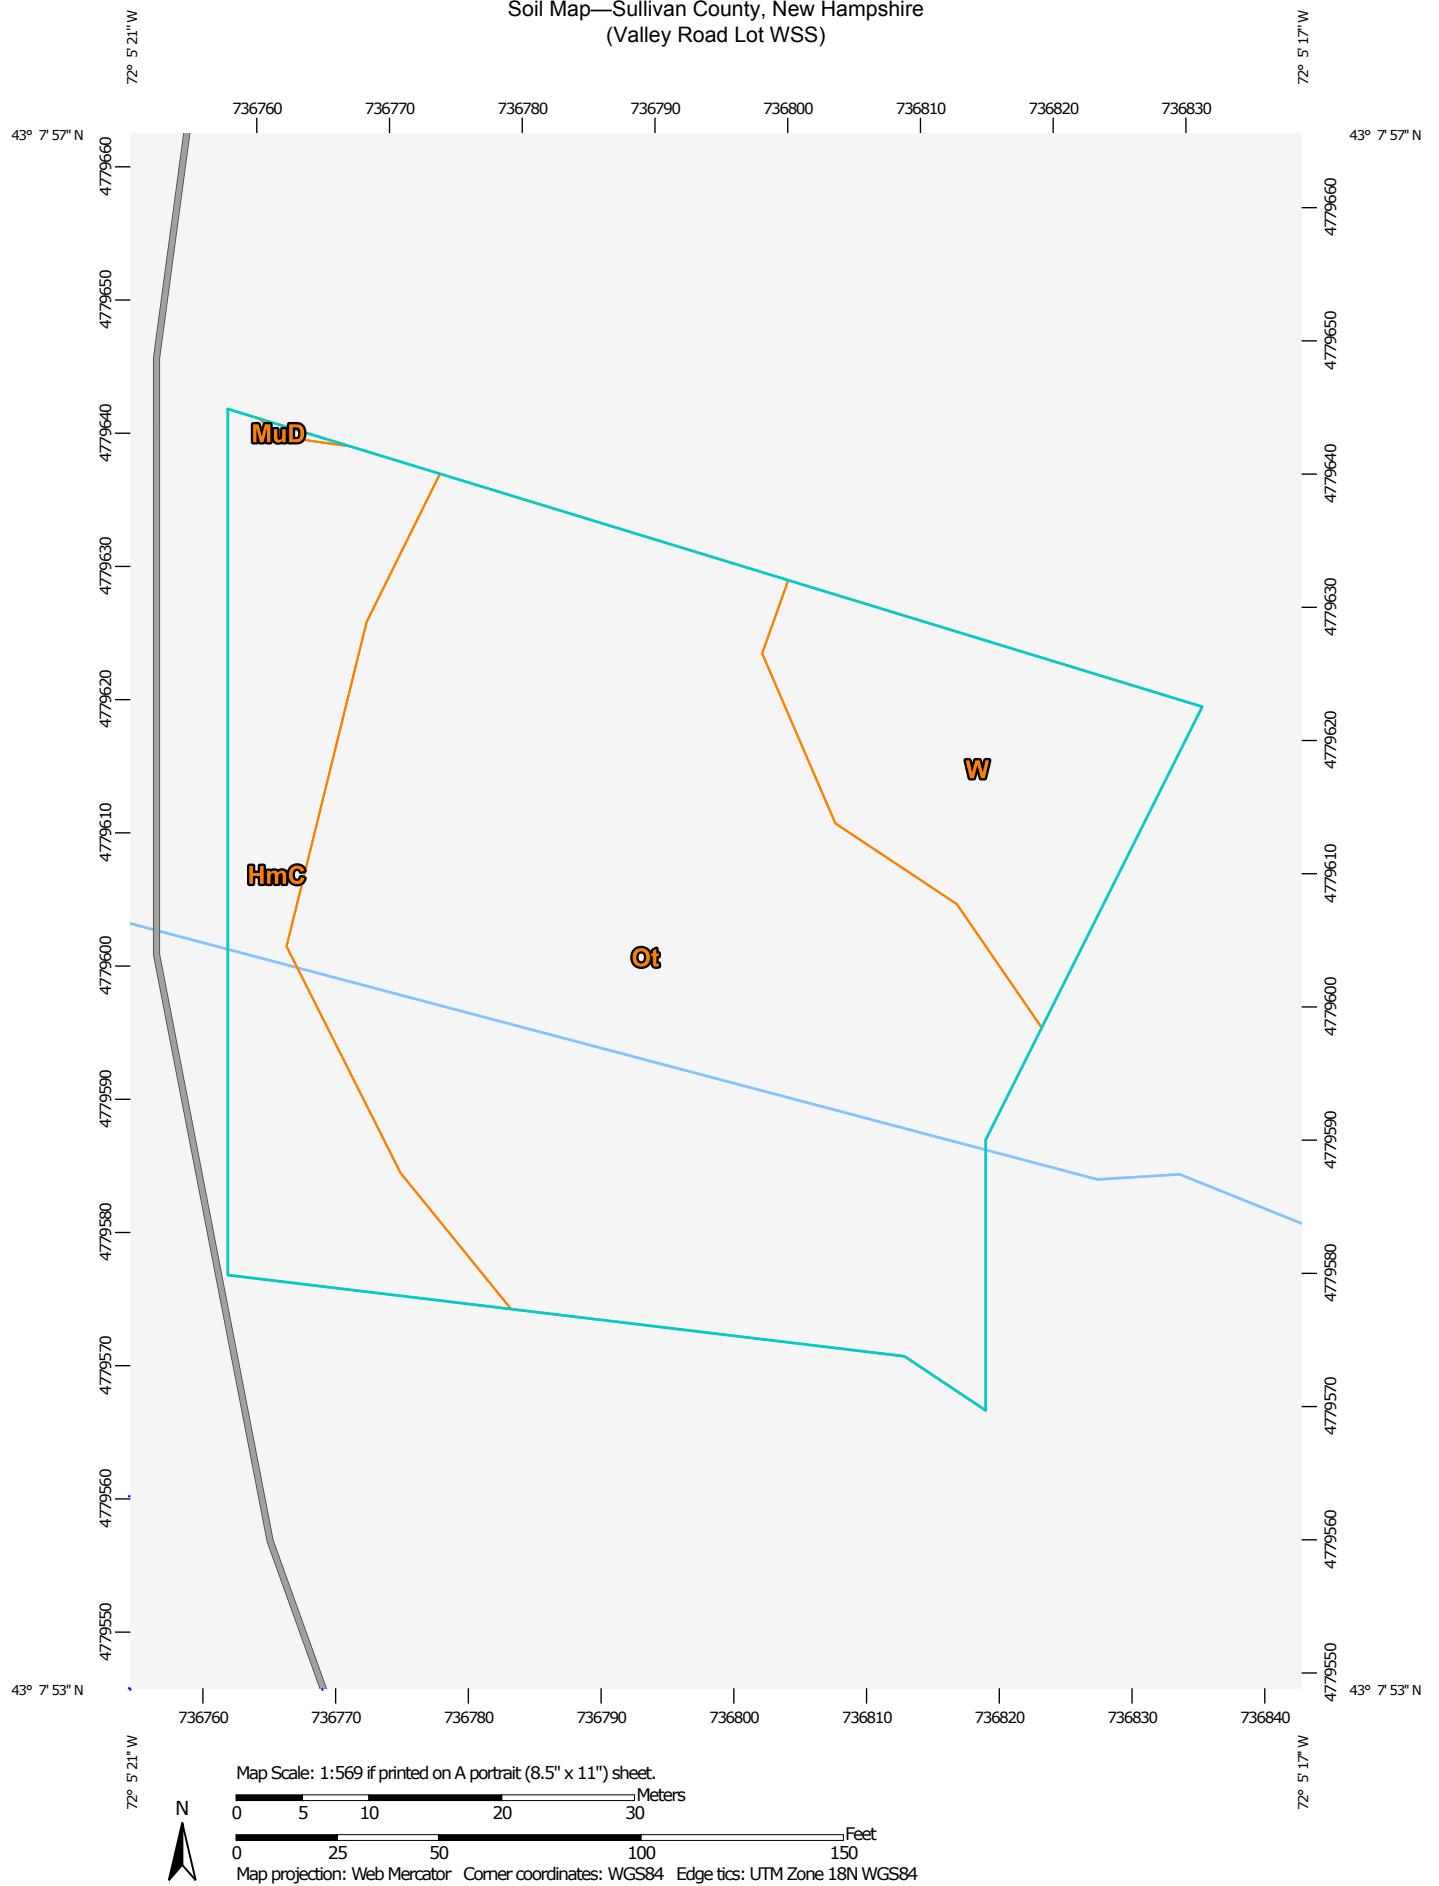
Soil Map—Sullivan County, New Hampshire
(Valley Road Lot WSS)

72° 5' 21" W

72° 5' 17" W

736760 736770 736780 736790 736800 736810 736820 736830

43° 7' 57" N

43° 7' 57" N

4779660
4779650
4779640
4779630
4779620
4779610
4779600
4779590
4779580
4779570
4779560
4779550

4779660
4779650
4779640
4779630
4779620
4779610
4779600
4779590
4779580
4779570
4779560
4779550

MuD

W

HmC

Ot

43° 7' 53" N

43° 7' 53" N

736760 736770 736780 736790 736800 736810 736820 736830 736840

72° 5' 21" W

72° 5' 17" W

Map Scale: 1:569 if printed on A portrait (8.5" x 11") sheet.

N

Meters
0 5 10 20 30

Feet
0 25 50 100 150

Map projection: Web Mercator Corner coordinates: WGS84 Edge tics: UTM Zone 18N WGS84